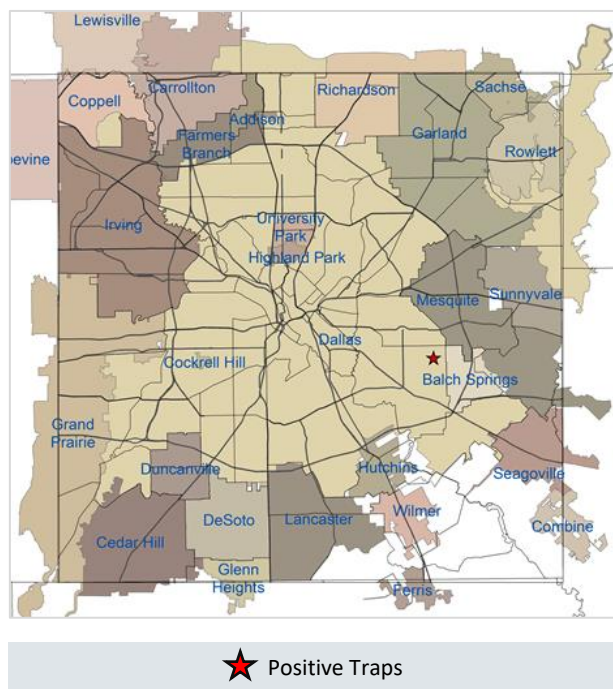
Lewisville
Carrollton
Coppell
Richardson
Sachse
Addison
Farmers Branch
Garland
pevine
Rowlett
Irving
University Park
Highland Park
Mesquite
Sunnyvale
Dallas
Cockrell Hill
Balch Springs
Grand Prairie
Duncanville
Hutchins
Seagoville
DeSoto
Lancaster
Wilmer
Cedar Hill
Combine
Glenn Heights
Ferris

Positive Traps